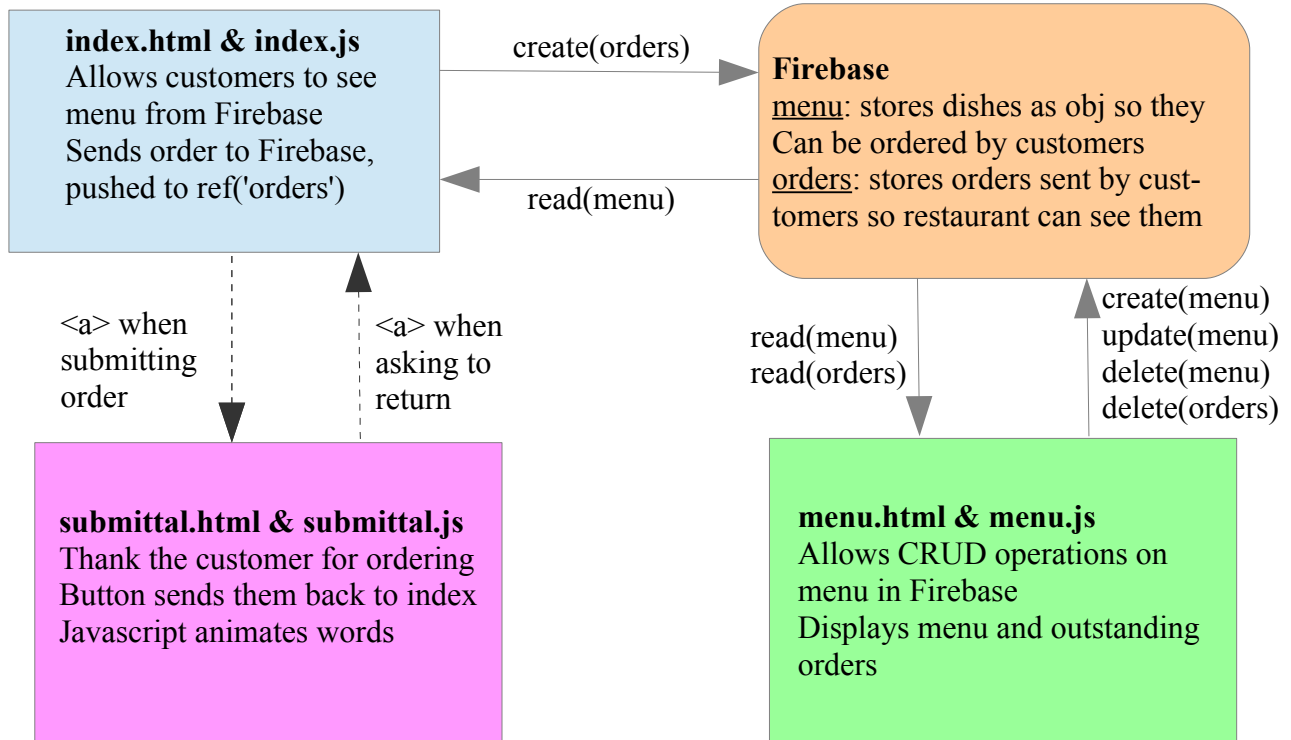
**index.html & index.js**
Allows customers to see menu from Firebase
Sends order to Firebase, pushed to ref('orders')

create(orders)

read(menu)

**Firebase**
menu: stores dishes as obj so they Can be ordered by customers
orders: stores orders sent by customers so restaurant can see them

<a> when submitting order

<a> when asking to return

read(menu)
read(orders)

create(menu)
update(menu)
delete(menu)
delete(orders)

**submittal.html & submittal.js**
Thank the customer for ordering
Button sends them back to index
Javascript animates words

**menu.html & menu.js**
Allows CRUD operations on menu in Firebase
Displays menu and outstanding orders